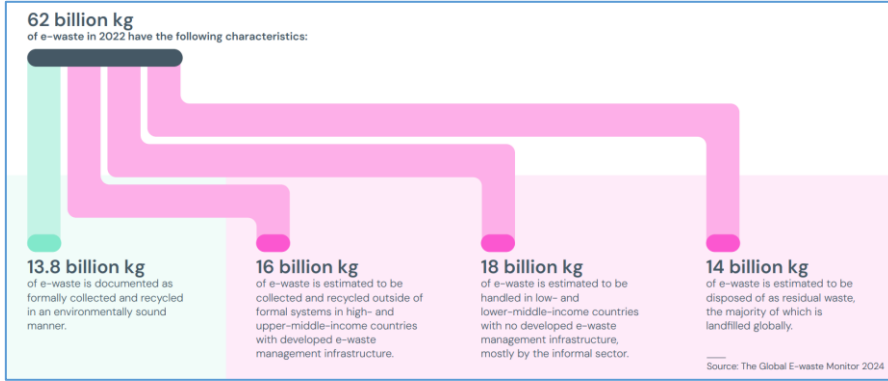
62 billion kg
of e-waste in 2022 have the following characteristics:

13.8 billion kg
of e-waste is documented as formally collected and recycled in an environmentally sound manner.

16 billion kg
of e-waste is estimated to be collected and recycled outside of formal systems in high- and upper-middle-income countries with developed e-waste management infrastructure.

18 billion kg
of e-waste is estimated to be handled in low- and lower-middle-income countries with no developed e-waste management infrastructure, mostly by the informal sector.

14 billion kg
of e-waste is estimated to be disposed of as residual waste, the majority of which is landfilled globally.

Source: The Global E-waste Monitor 2024